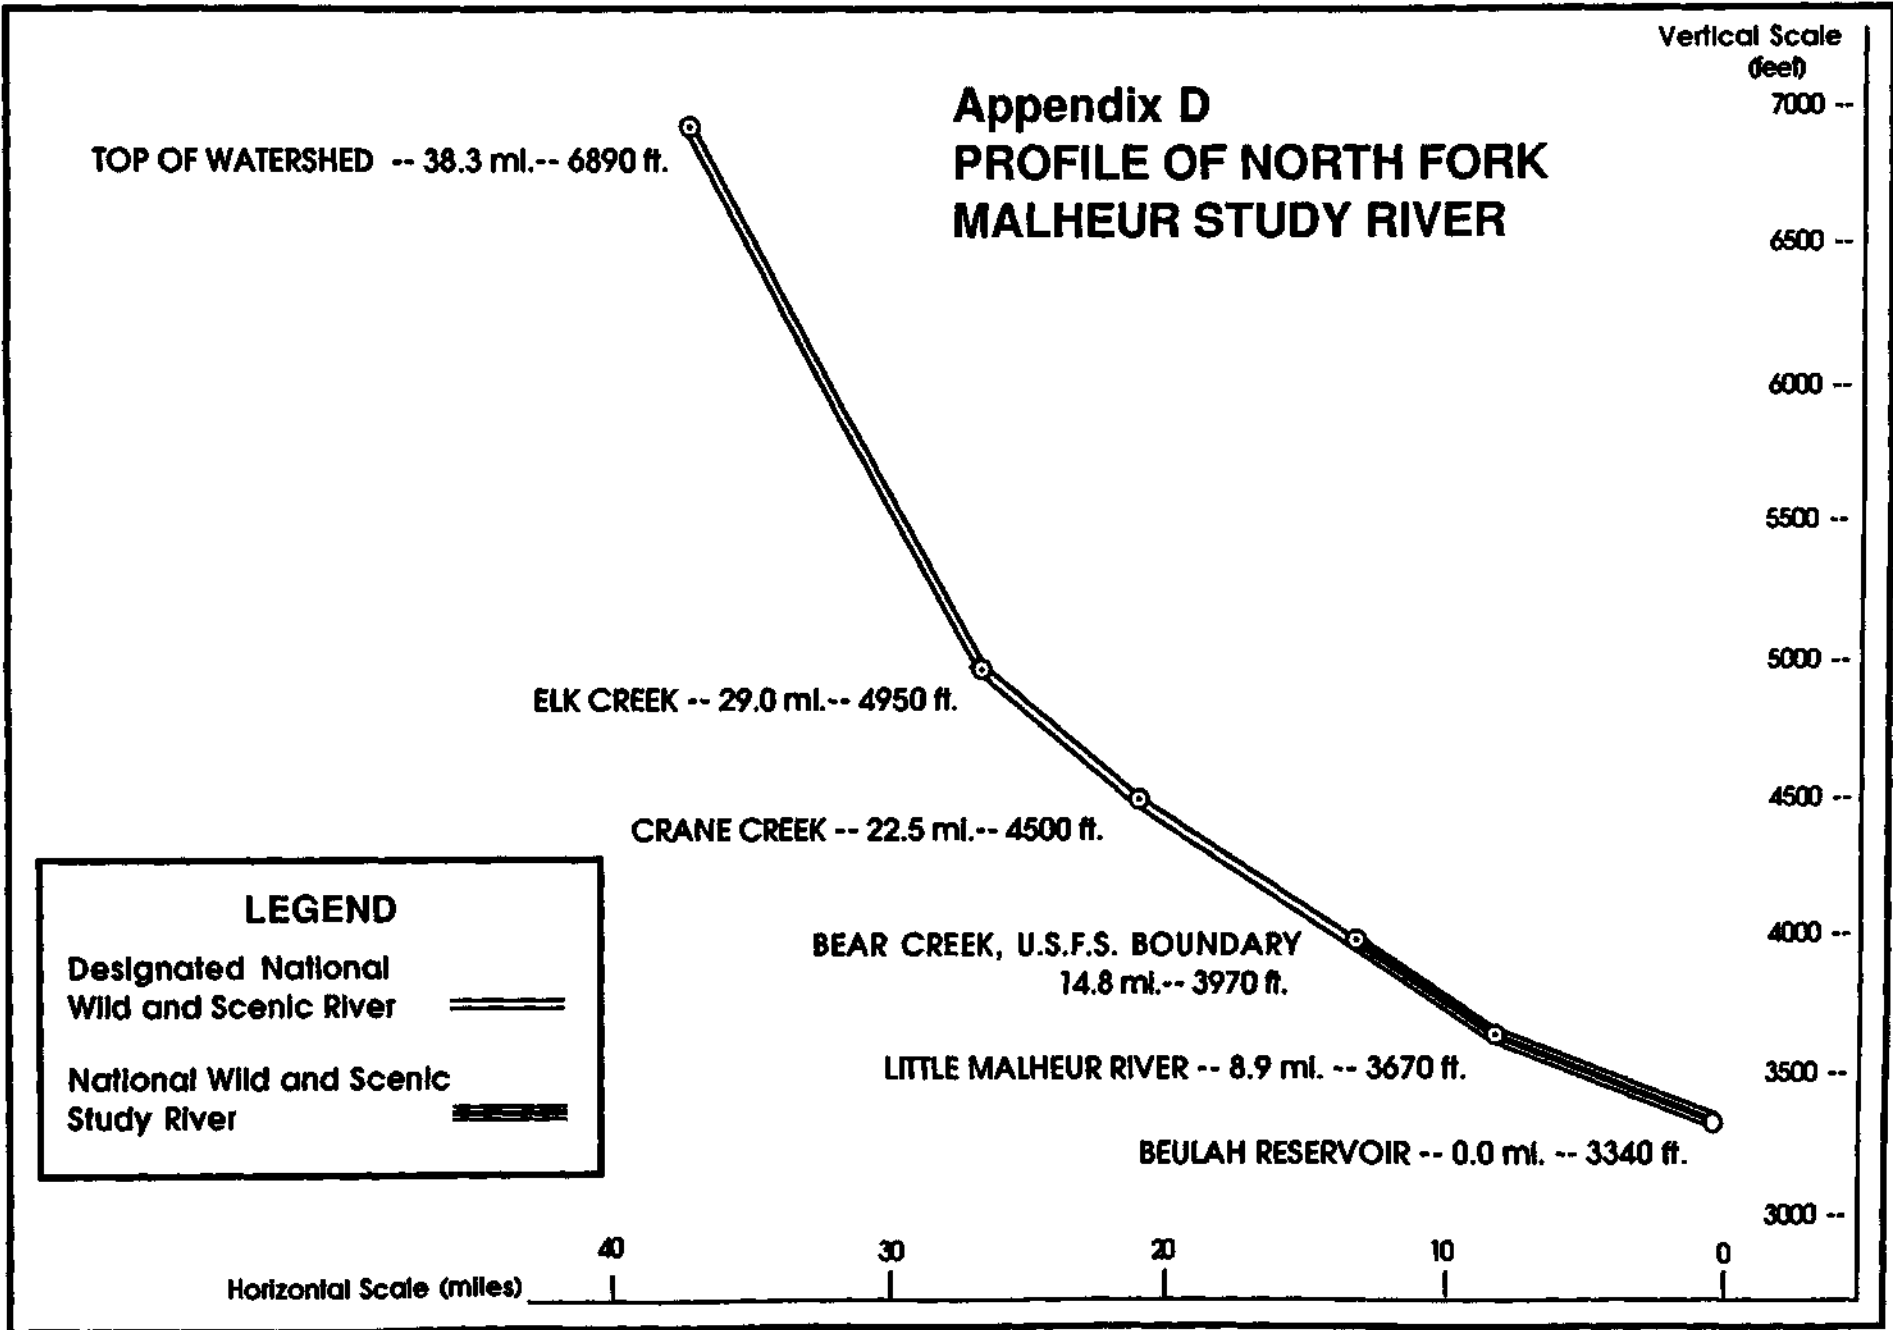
Appendix D
PROFILE OF NORTH FORK
MALHEUR STUDY RIVER

Vertical Scale (feet)

7000 --
6500 --
6000 --
5500 --
5000 --
4500 --
4000 --
3500 --
3000 --

TOP OF WATERSHED -- 38.3 mi.-- 6890 ft.

ELK CREEK -- 29.0 mi.-- 4950 ft.

CRANE CREEK -- 22.5 mi.-- 4500 ft.

BEAR CREEK, U.S.F.S. BOUNDARY
14.8 mi.-- 3970 ft.

LITTLE MALHEUR RIVER -- 8.9 mi. -- 3670 ft.

BEULAH RESERVOIR -- 0.0 mi. -- 3340 ft.

LEGEND
Designated National Wild and Scenic River
National Wild and Scenic Study River

Horizontal Scale (miles)
40
30
20
10
0